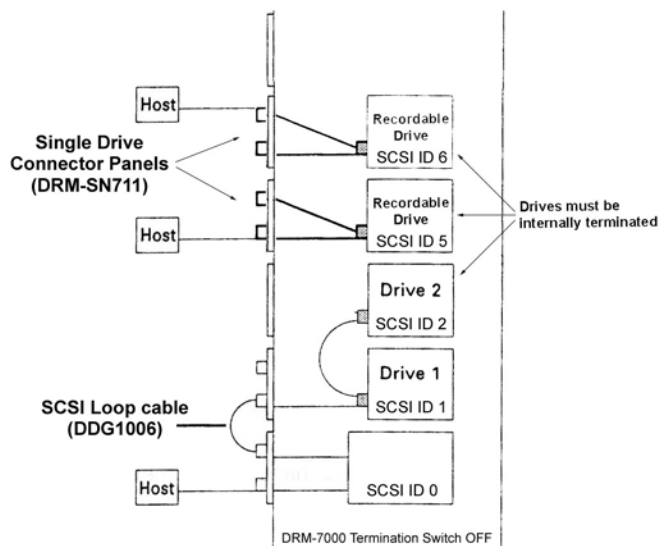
Host

Single Drive Connector Panels (DRM-SN711)

Recordable Drive
SCSI ID 6

Host

Recordable Drive
SCSI ID 5

Drives must be internally terminated

Drive 2
SCSI ID 2

Drive 1
SCSI ID 1

SCSI Loop cable (DDG1006)

Host

SCSI ID 0

DRM-7000 Termination Switch OFF